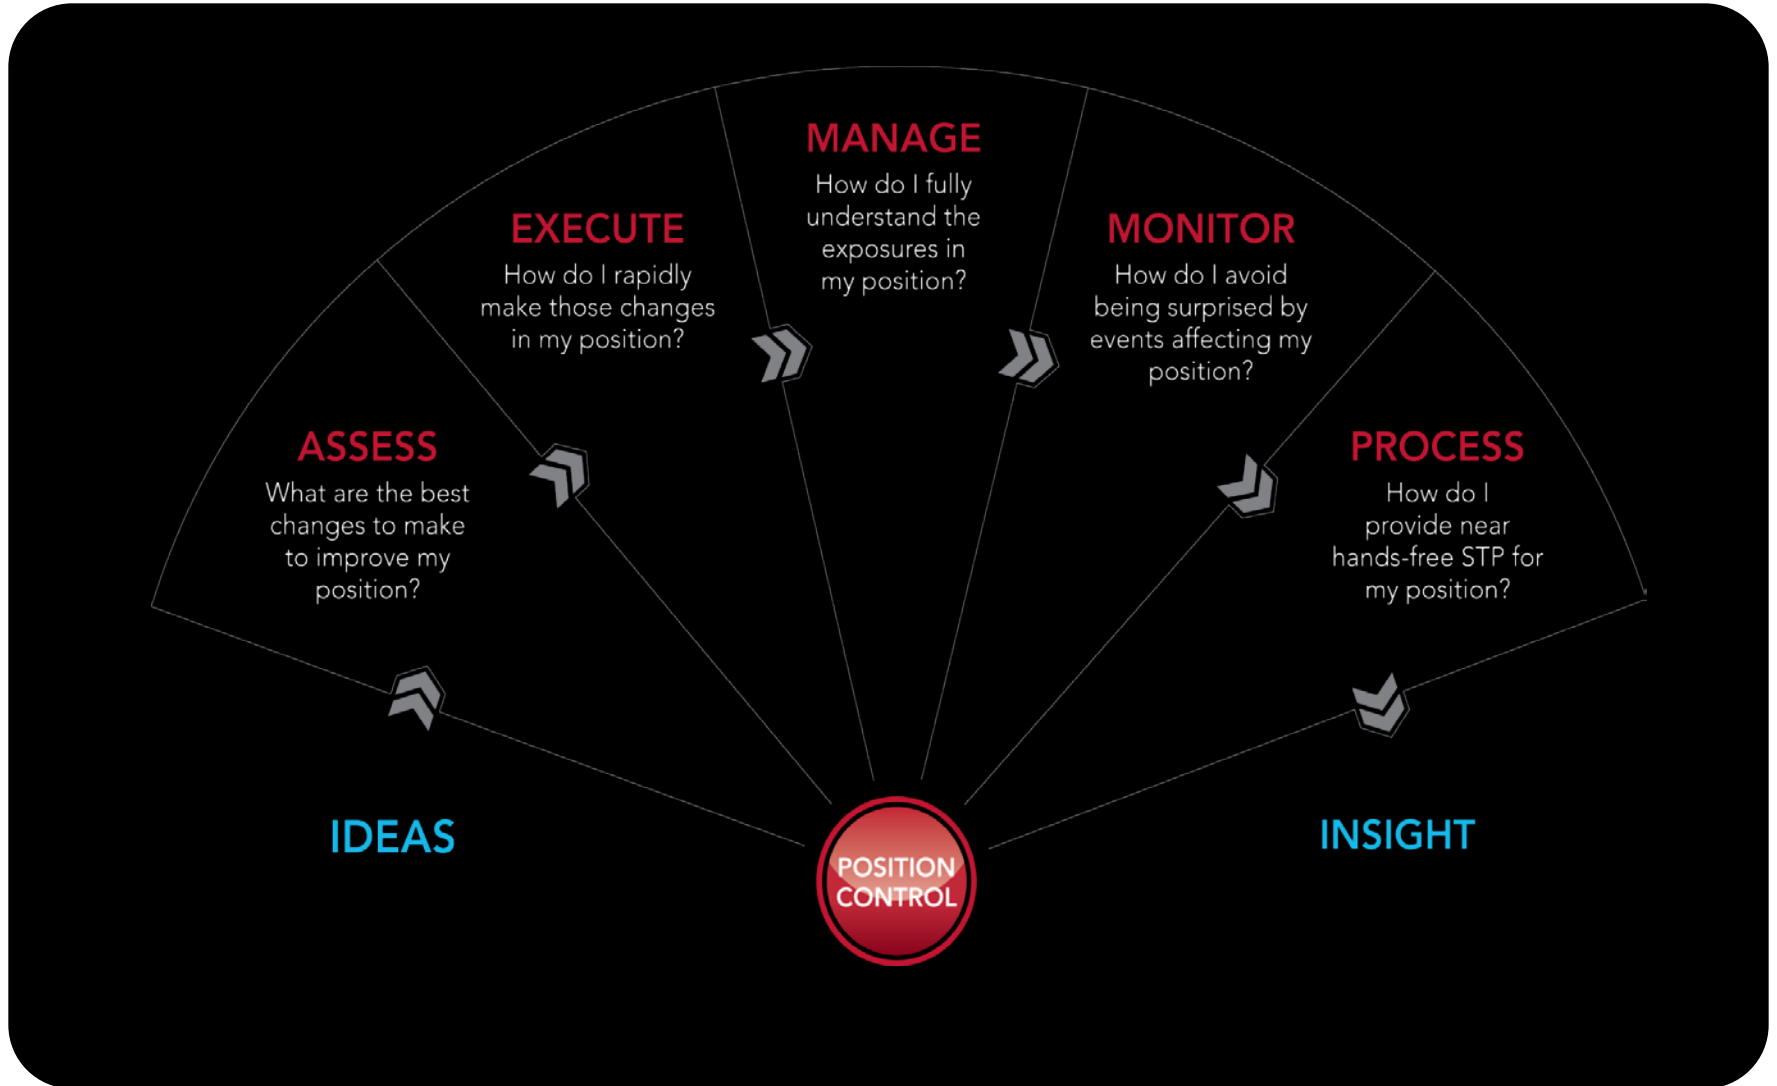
ASSESS
What are the best changes to make to improve my position?

EXECUTE
How do I rapidly make those changes in my position?

MANAGE
How do I fully understand the exposures in my position?

MONITOR
How do I avoid being surprised by events affecting my position?

PROCESS
How do I provide near hands-free STP for my position?

IDEAS

POSITION CONTROL

INSIGHT